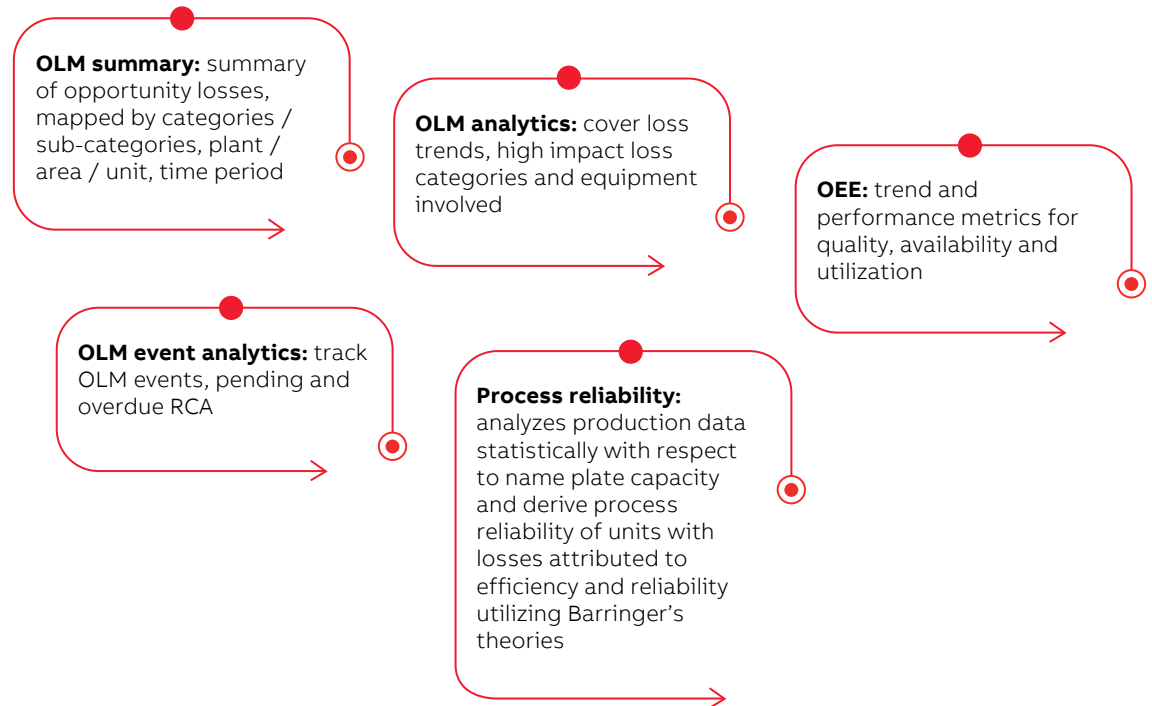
**OLM summary:** summary of opportunity losses, mapped by categories / sub-categories, plant / area / unit, time period

**OLM analytics:** cover loss trends, high impact loss categories and equipment involved

**OEE:** trend and performance metrics for quality, availability and utilization

**OLM event analytics:** track OLM events, pending and overdue RCA

**Process reliability:** analyzes production data statistically with respect to name plate capacity and derive process reliability of units with losses attributed to efficiency and reliability utilizing Barringer's theories